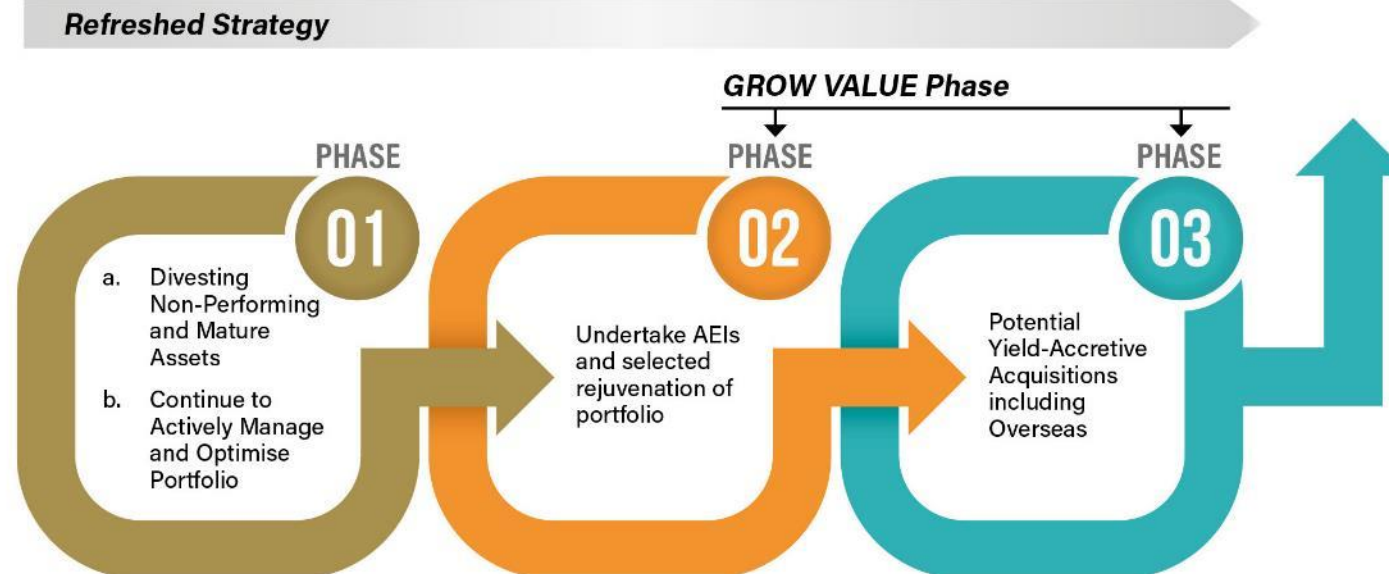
Refreshed Strategy

GROW VALUE Phase

PHASE
01

a. Divesting Non-Performing and Mature Assets

b. Continue to Actively Manage and Optimise Portfolio

PHASE
02

Undertake AEIs and selected rejuvenation of portfolio

PHASE
03

Potential Yield-Accretive Acquisitions including Overseas